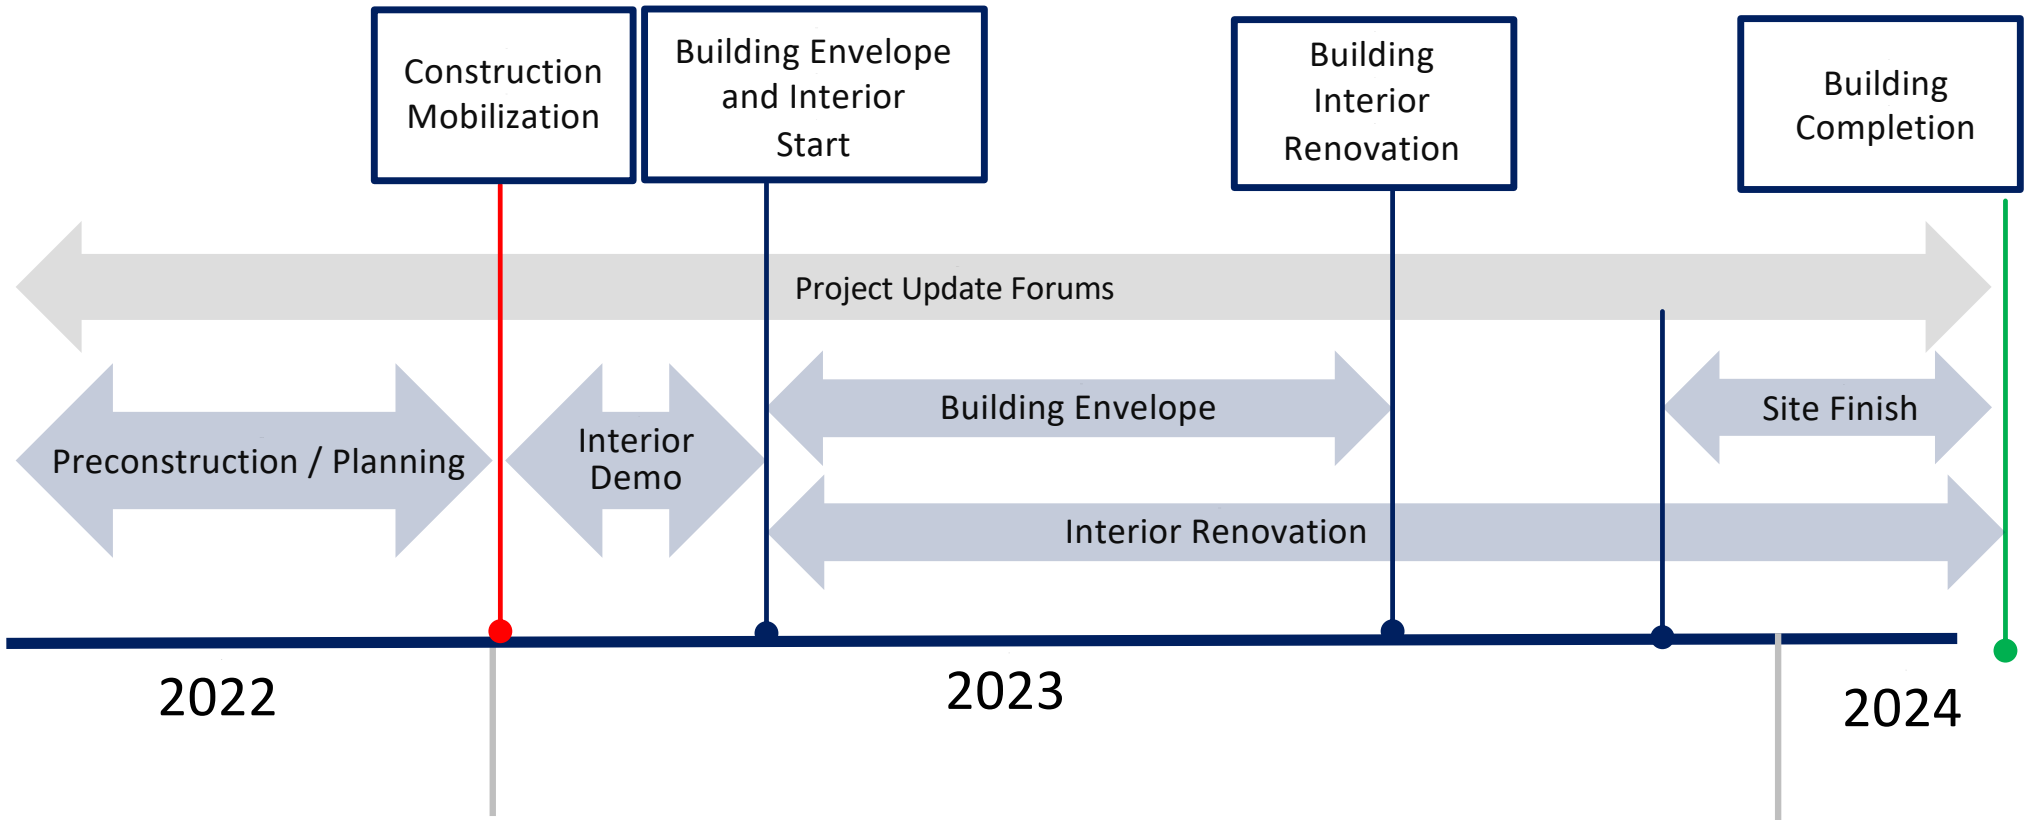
Construction Mobilization

Building Envelope and Interior Start

Building Interior Renovation

Building Completion

Project Update Forums

Preconstruction / Planning

Interior Demo

Building Envelope

Site Finish

Interior Renovation

2022

2023

2024